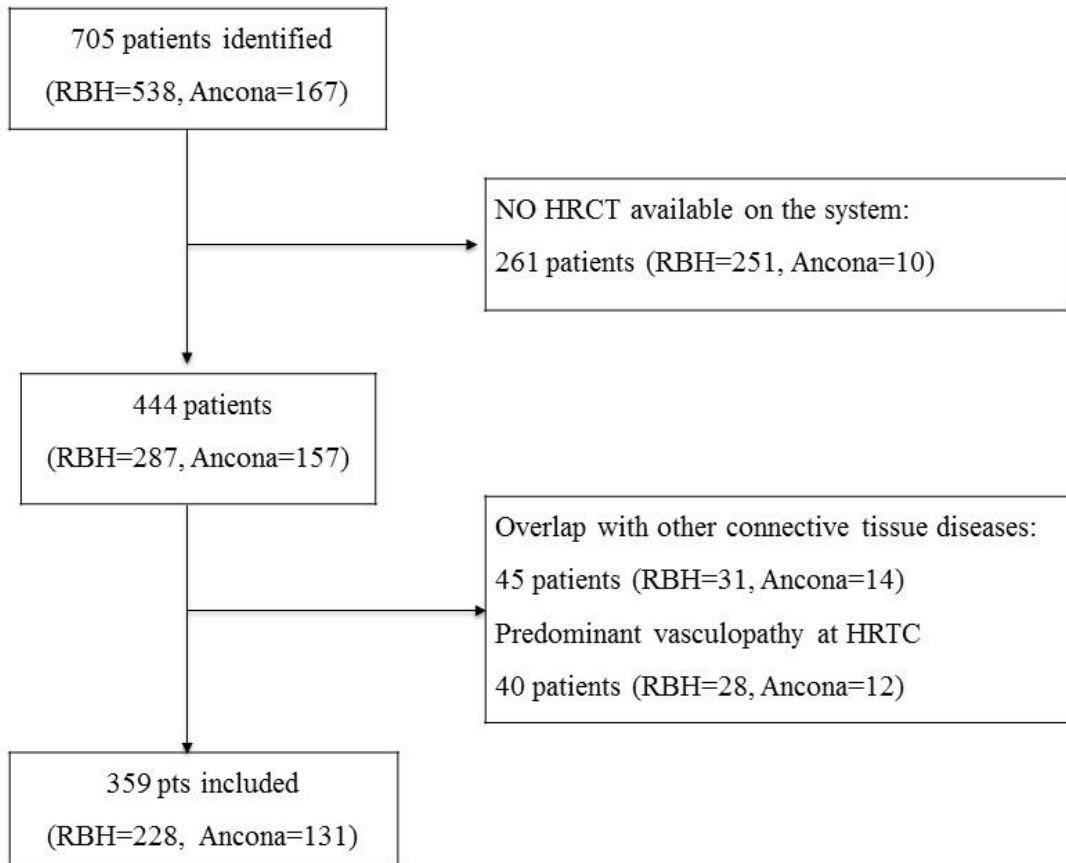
705 patients identified
(RBH=538, Ancona=167)

NO HRCT available on the system:
261 patients (RBH=251, Ancona=10)

444 patients
(RBH=287, Ancona=157)

Overlap with other connective tissue diseases:
45 patients (RBH=31, Ancona=14)
Predominant vasculopathy at HRTC
40 patients (RBH=28, Ancona=12)

359 pts included
(RBH=228, Ancona=131)